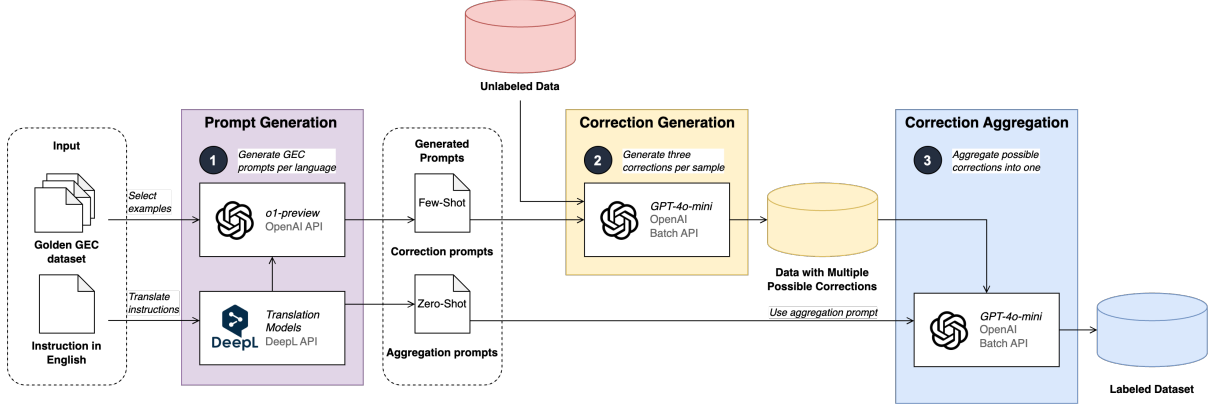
Unlabeled Data

Input

Golden GEC dataset

Instruction in English

Select examples

Translate instructions

Prompt Generation

1 Generate GEC prompts per language

o1-preview
OpenAI API

DeepL

Translation Models
DeepL API

Generated Prompts

Few-Shot

Correction prompts

Zero-Shot

Aggregation prompts

Correction Generation

2 Generate three corrections per sample

GPT-4o-mini
OpenAI
Batch API

Data with Multiple Possible Corrections

Use aggregation prompt

Correction Aggregation

3 Aggregate possible corrections into one

GPT-4o-mini
OpenAI
Batch API

Labeled Dataset